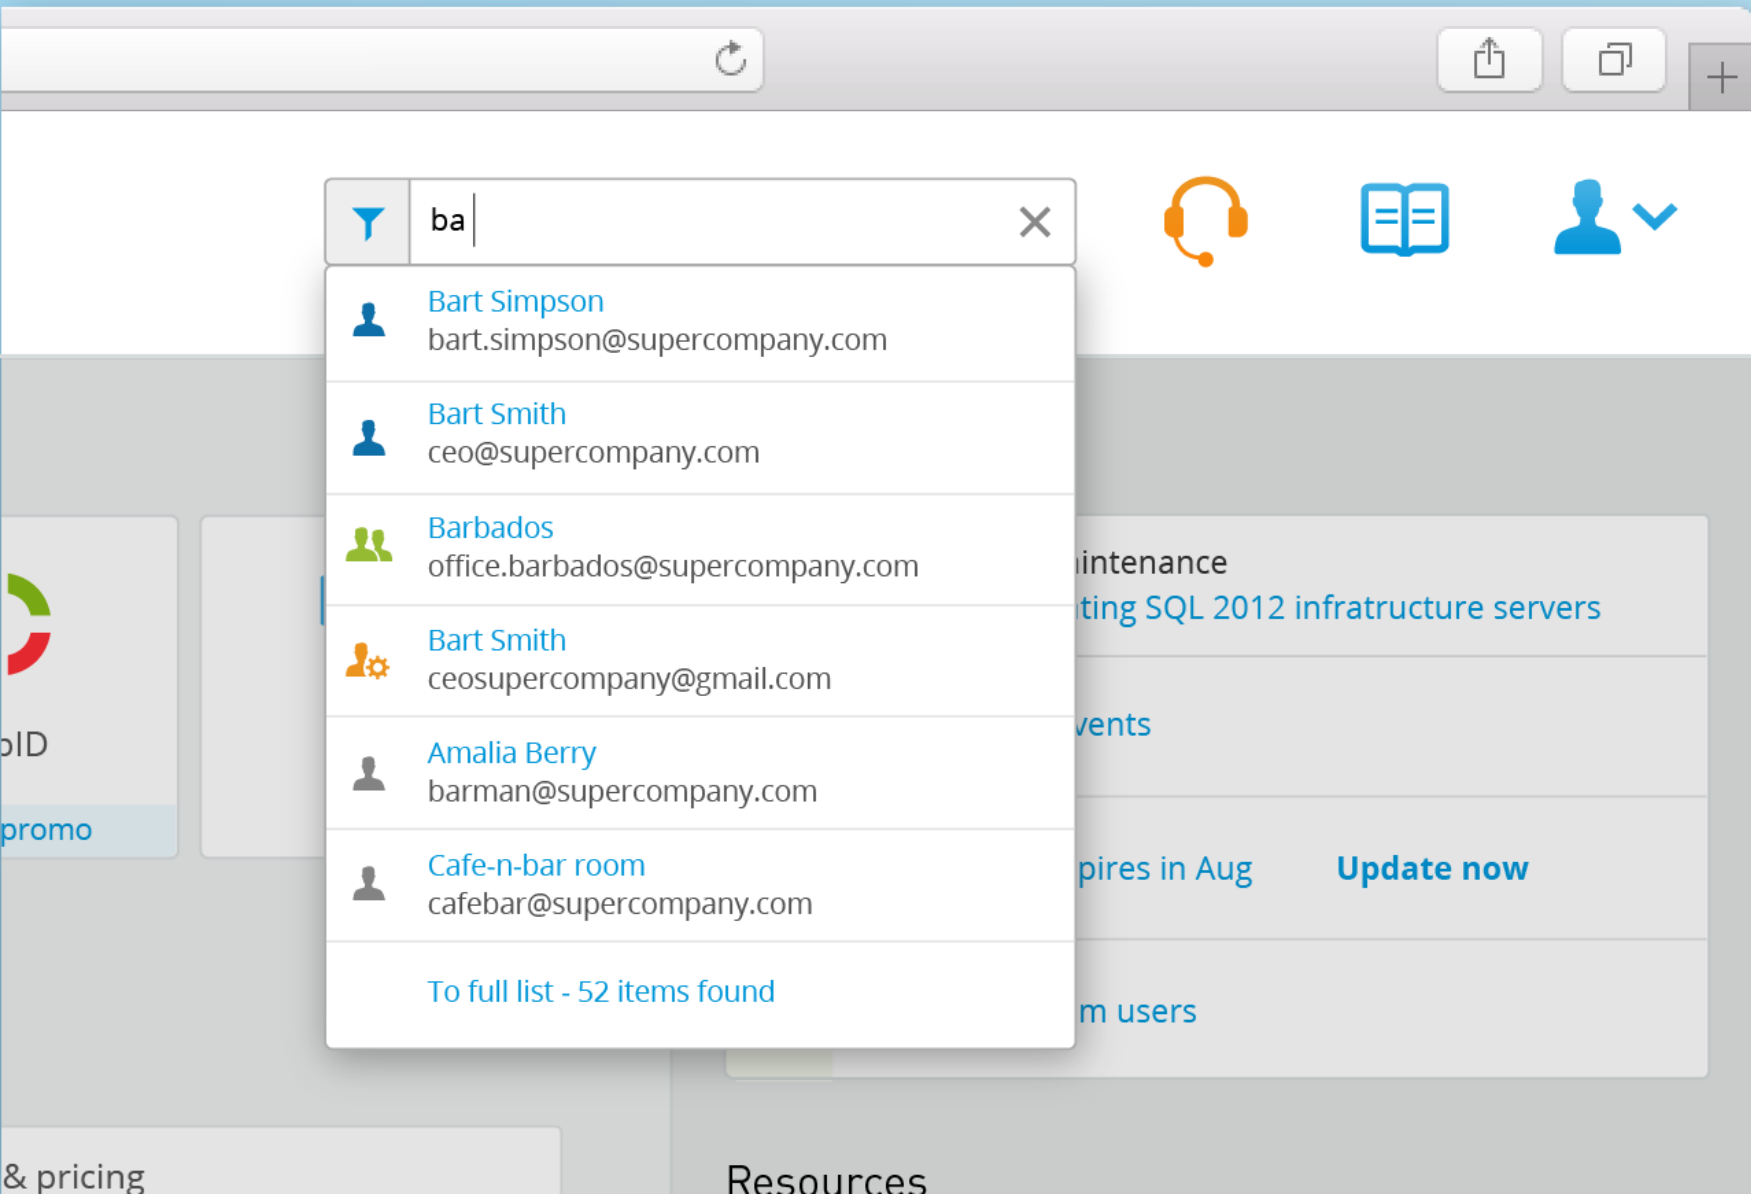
ba

Bart Simpson
bart.simpson@supercompany.com

Bart Smith
ceo@supercompany.com

Barbados
office.barbados@supercompany.com

Bart Smith
ceosupercompany@gmail.com

Amalia Berry
barman@supercompany.com

Cafe-n-bar room
cafebar@supercompany.com

To full list - 52 items found

ıintenance
ting SQL 2012 infratructure servers

vents

pires in Aug
Update now

m users

oID
promo

& pricing

Resources